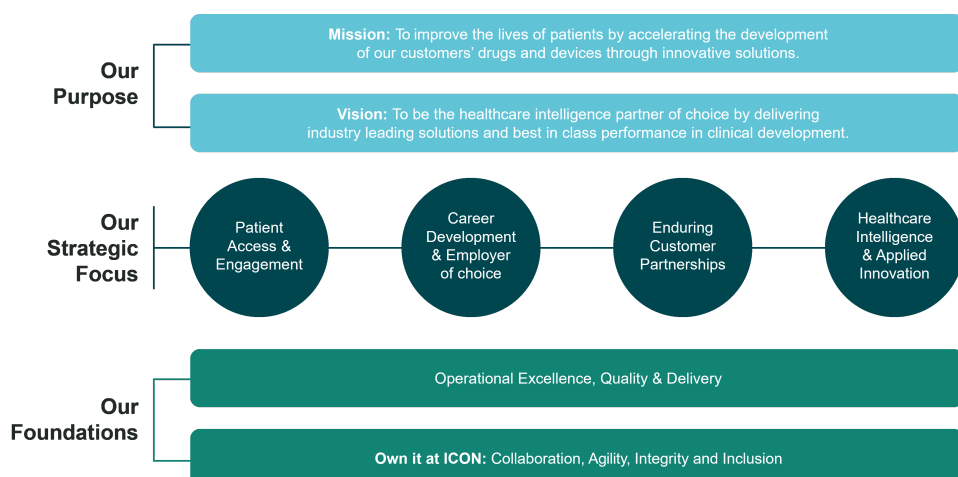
Our Purpose

**Mission:** To improve the lives of patients by accelerating the development of our customers' drugs and devices through innovative solutions.

**Vision:** To be the healthcare intelligence partner of choice by delivering industry leading solutions and best in class performance in clinical development.

Our Strategic Focus

Patient Access & Engagement

Career Development & Employer of choice

Enduring Customer Partnerships

Healthcare Intelligence & Applied Innovation

Our Foundations

Operational Excellence, Quality & Delivery

**Own it at ICON:** Collaboration, Agility, Integrity and Inclusion